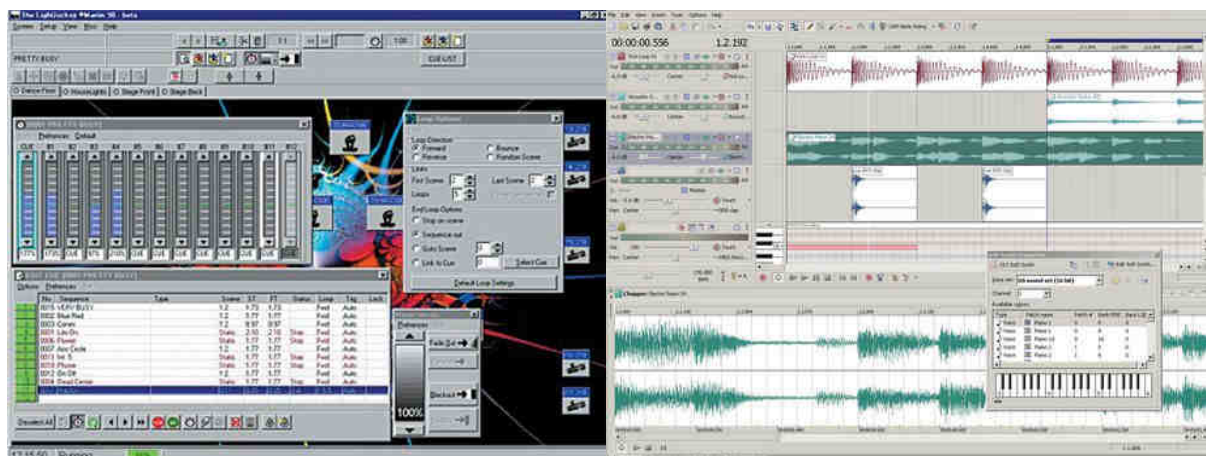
The LightJockey ®Martin 3D - beta

System Setup View Bus Help

PRETTY BUSY

CUE LIST

Dance Floor HouseLights Stage Front Stage Back

Preferences Default

CUE

Loop Options

Loop Direction
Forward
Reverse
Bounce
Random Scene

Loop
First Scene
Last Scene
Loops

End Loop Options
Stop on scene
Sequence out
Goto Scene
Link to Cue
Select Cue

Default Loop Settings

Options Preferences

| No | Sequence | Type | Scene | ST | FT | Status | Loop | Trig | Lock |
|---|---|---|---|---|---|---|---|---|---|
| 0015 | VERY BUSY | | 1.2 | 1.73 | 1.73 | | Fwd | Auto | |
| 0002 | Blue Red | | 1.2 | 1.77 | 1.77 | | Fwd | Auto | |
| 0003 | Cones | | 1.2 | 0.97 | 0.97 | | Fwd | Auto | |
| 0001 | Lila Do | | Static | 2.50 | 2.10 | Stop | Fwd | Auto | |
| 0006 | Flower | | Static | 1.77 | 1.77 | Stop | Fwd | Auto | |
| 0007 | Acc Circle | | Static | 1.77 | 1.77 | | Fwd | Auto | |
| 0013 | Int S | | Static | 1.77 | 1.77 | | Fwd | Auto | |
| 0010 | Phone | | Static | 1.77 | 1.77 | | Fwd | Auto | |
| 0012 | On Off | | Static | 1.77 | 1.77 | | Fwd | Auto | |
| 0016 | Dead Center | | Static | 1.77 | 1.77 | Stop | Fwd | Auto | |

Preferences

Fade Out

Blackout

100%

Deselect All

Running

File Edit View Insert Tools Options Help

00:00:00.556 1.2.192

Carrier

Chopper

Select

Bank

Available styles

Piano 1
Piano 2
Piano 3